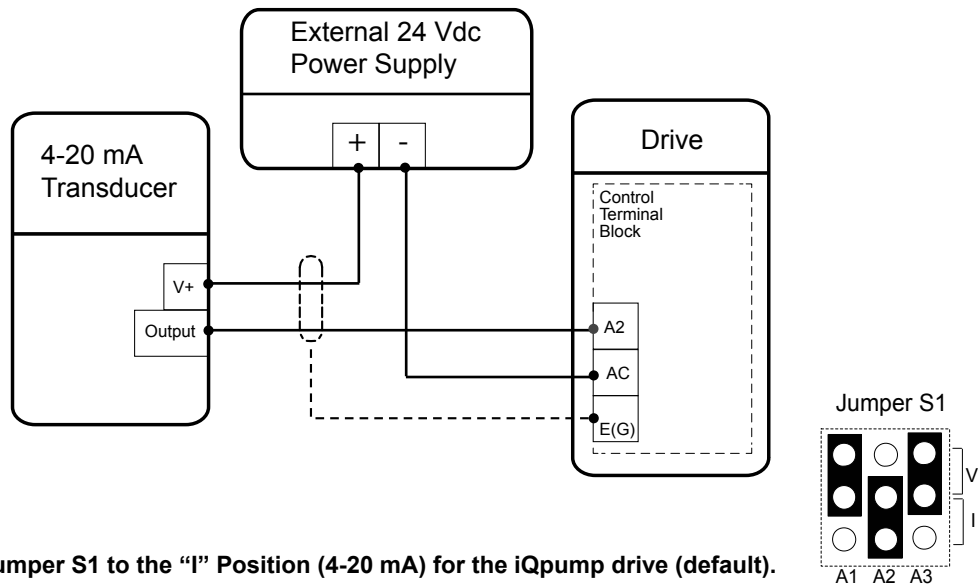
External 24 Vdc Power Supply

+ -

4-20 mA Transducer

V+

Output

Drive

Control Terminal Block

A2

AC

E(G)

Jumper S1

V

I

A1 A2 A3

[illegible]umper S1 to the “I” Position (4-20 mA) for the iQpump drive (default).